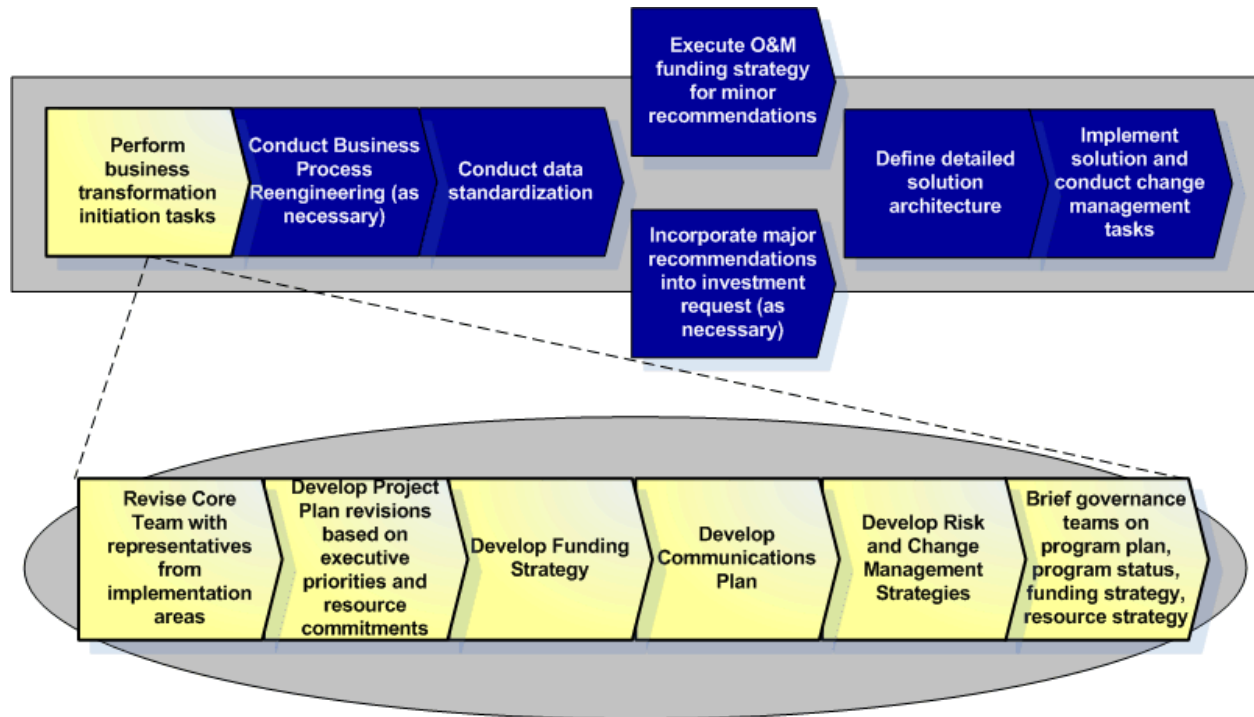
Perform business transformation initiation tasks

Conduct Business Process Reengineering (as necessary)

Conduct data standardization

Execute O&M funding strategy for minor recommendations

Incorporate major recommendations into investment request (as necessary)

Define detailed solution architecture

Implement solution and conduct change management tasks

Revise Core Team with representatives from implementation areas

Develop Project Plan revisions based on executive priorities and resource commitments

Develop Funding Strategy

Develop Communications Plan

Develop Risk and Change Management Strategies

Brief governance teams on program plan, program status, funding strategy, resource strategy